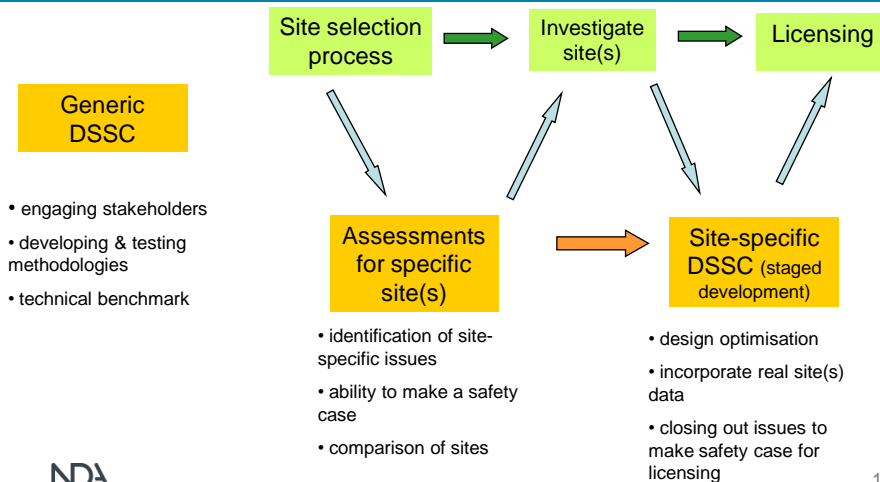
Site selection process

Investigate site(s)

Licensing

Generic DSSC

• engaging stakeholders

• developing & testing methodologies

• technical benchmark

Assessments for specific site(s)

• identification of site-specific issues

• ability to make a safety case

• comparison of sites

Site-specific DSSC (staged development)

• design optimisation

• incorporate real site(s) data

• closing out issues to make safety case for licensing

NDA

1